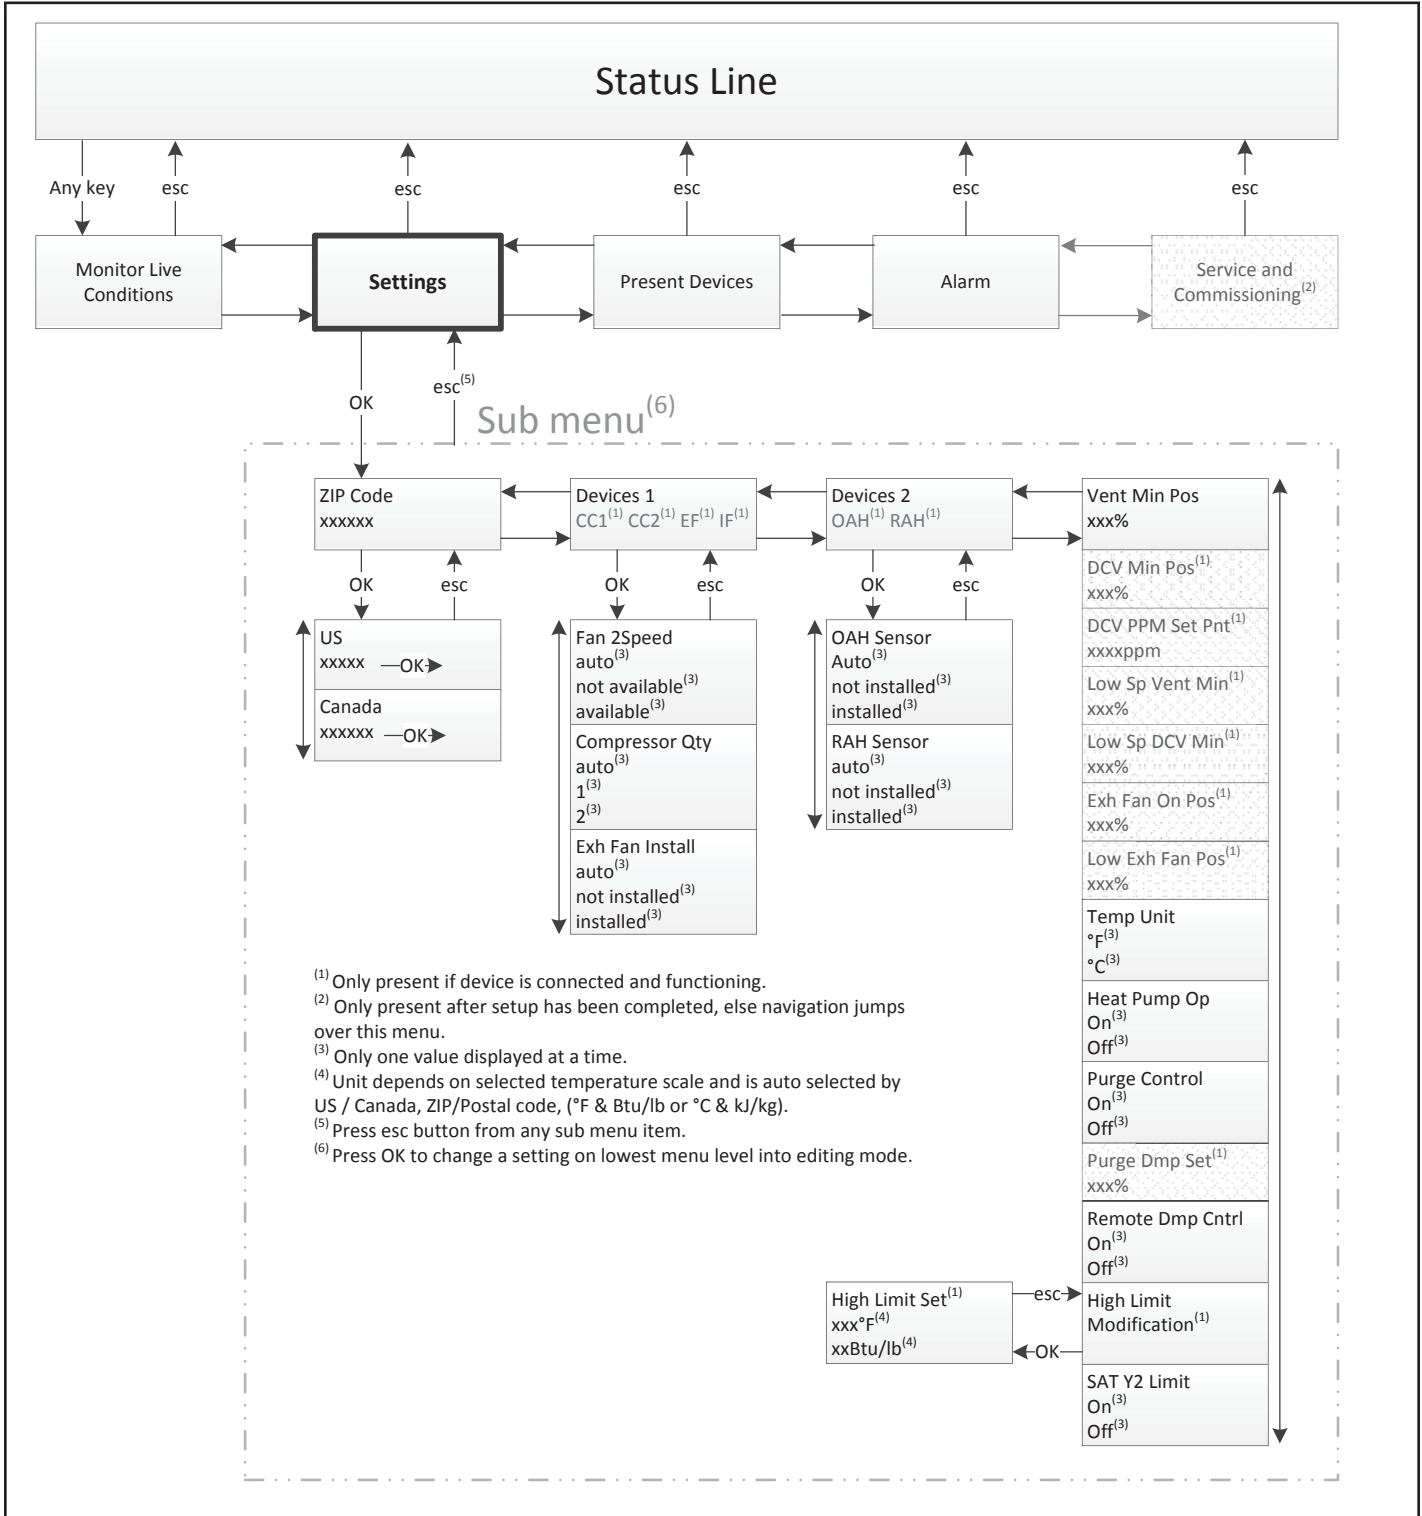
Status Line

Any key

esc

esc

esc

esc

esc

Monitor Live Conditions

Settings

Present Devices

Alarm

Service and Commissioning$^{(2)}$

OK

esc$^{(5)}$

Sub menu$^{(6)}$

ZIP Code
xxxxxx

Devices 1
CC1$^{(1)}$ CC2$^{(1)}$ EF$^{(1)}$ IF$^{(1)}$

Devices 2
OAH$^{(1)}$ RAH$^{(1)}$

Vent Min Pos
xxx%

OK

esc

OK

esc

OK

esc

US
xxxxx —OK→

Canada
xxxxxx —OK→

Fan 2Speed
auto$^{(3)}$
not available$^{(3)}$
available$^{(3)}$

Compressor Qty
auto$^{(3)}$
1$^{(3)}$
2$^{(3)}$

Exh Fan Install
auto$^{(3)}$
not installed$^{(3)}$
installed$^{(3)}$

OAH Sensor
Auto$^{(3)}$
not installed$^{(3)}$
installed$^{(3)}$

RAH Sensor
auto$^{(3)}$
not installed$^{(3)}$
installed$^{(3)}$

DCV Min Pos$^{(1)}$
xxx%

DCV PPM Set Pnt$^{(1)}$
xxxxppm

Low Sp Vent Min$^{(1)}$
xxx%

Low Sp DCV Min$^{(1)}$
xxx%

Exh Fan On Pos$^{(1)}$
xxx%

Low Exh Fan Pos$^{(1)}$
xxx%

Temp Unit
°F$^{(3)}$
°C$^{(3)}$

Heat Pump Op
On$^{(3)}$
Off$^{(3)}$

Purge Control
On$^{(3)}$
Off$^{(3)}$

Purge Dmp Set$^{(1)}$
xxx%

Remote Dmp Cntrl
On$^{(3)}$
Off$^{(3)}$

High Limit Set$^{(1)}$
xxx°F$^{(4)}$
xxBtu/lb$^{(4)}$

esc

OK

High Limit Modification$^{(1)}$

SAT Y2 Limit
On$^{(3)}$
Off$^{(3)}$

$^{(1)}$ Only present if device is connected and functioning.
$^{(2)}$ Only present after setup has been completed, else navigation jumps over this menu.
$^{(3)}$ Only one value displayed at a time.
$^{(4)}$ Unit depends on selected temperature scale and is auto selected by US / Canada, ZIP/Postal code, (°F & Btu/lb or °C & kJ/kg).
$^{(5)}$ Press esc button from any sub menu item.
$^{(6)}$ Press OK to change a setting on lowest menu level into editing mode.